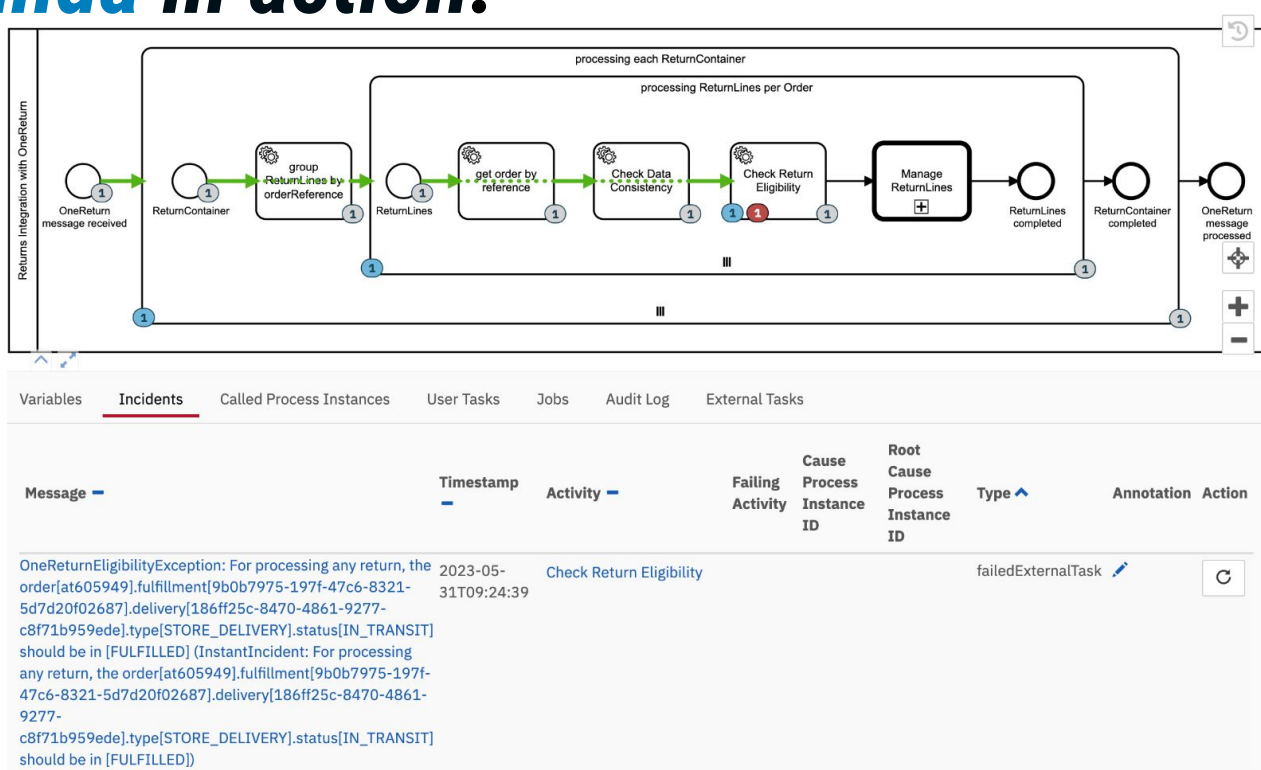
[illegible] in action!

Returns Integration with OneReturn

processing each ReturnContainer

processing ReturnLines per Order

OneReturn message received 1

ReturnContainer 1

group ReturnLines by orderReference 1

ReturnLines 1

get order by reference 1

Check Data Consistency 1

Check Return Eligibility 1 1 1

Manage ReturnLines

ReturnLines completed

ReturnContainer completed

OneReturn message processed

1 1

1 1

Variables | Incidents | Called Process Instances | User Tasks | Jobs | Audit Log | External Tasks

| Message | Timestamp | Activity | Failing Activity | Cause Process Instance ID | Root Cause Process Instance ID | Type | Annotation | Action |
|---|---|---|---|---|---|---|---|---|
| OneReturnEligibilityException: For processing any return, the order[at605949].fulfillment[9b0b7975-197f-47c6-8321-5d7d20f02687].delivery[186ff25c-8470-4861-9277-c8f71b959ede].type[STORE_DELIVERY].status[IN_TRANSIT] should be in [FULFILLED] (InstantIncident: For processing any return, the order[at605949].fulfillment[9b0b7975-197f-47c6-8321-5d7d20f02687].delivery[186ff25c-8470-4861-9277-c8f71b959ede].type[STORE_DELIVERY].status[IN_TRANSIT] should be in [FULFILLED]) | 2023-05-31T09:24:39 | Check Return Eligibility | | | | failedExternalTask | | |